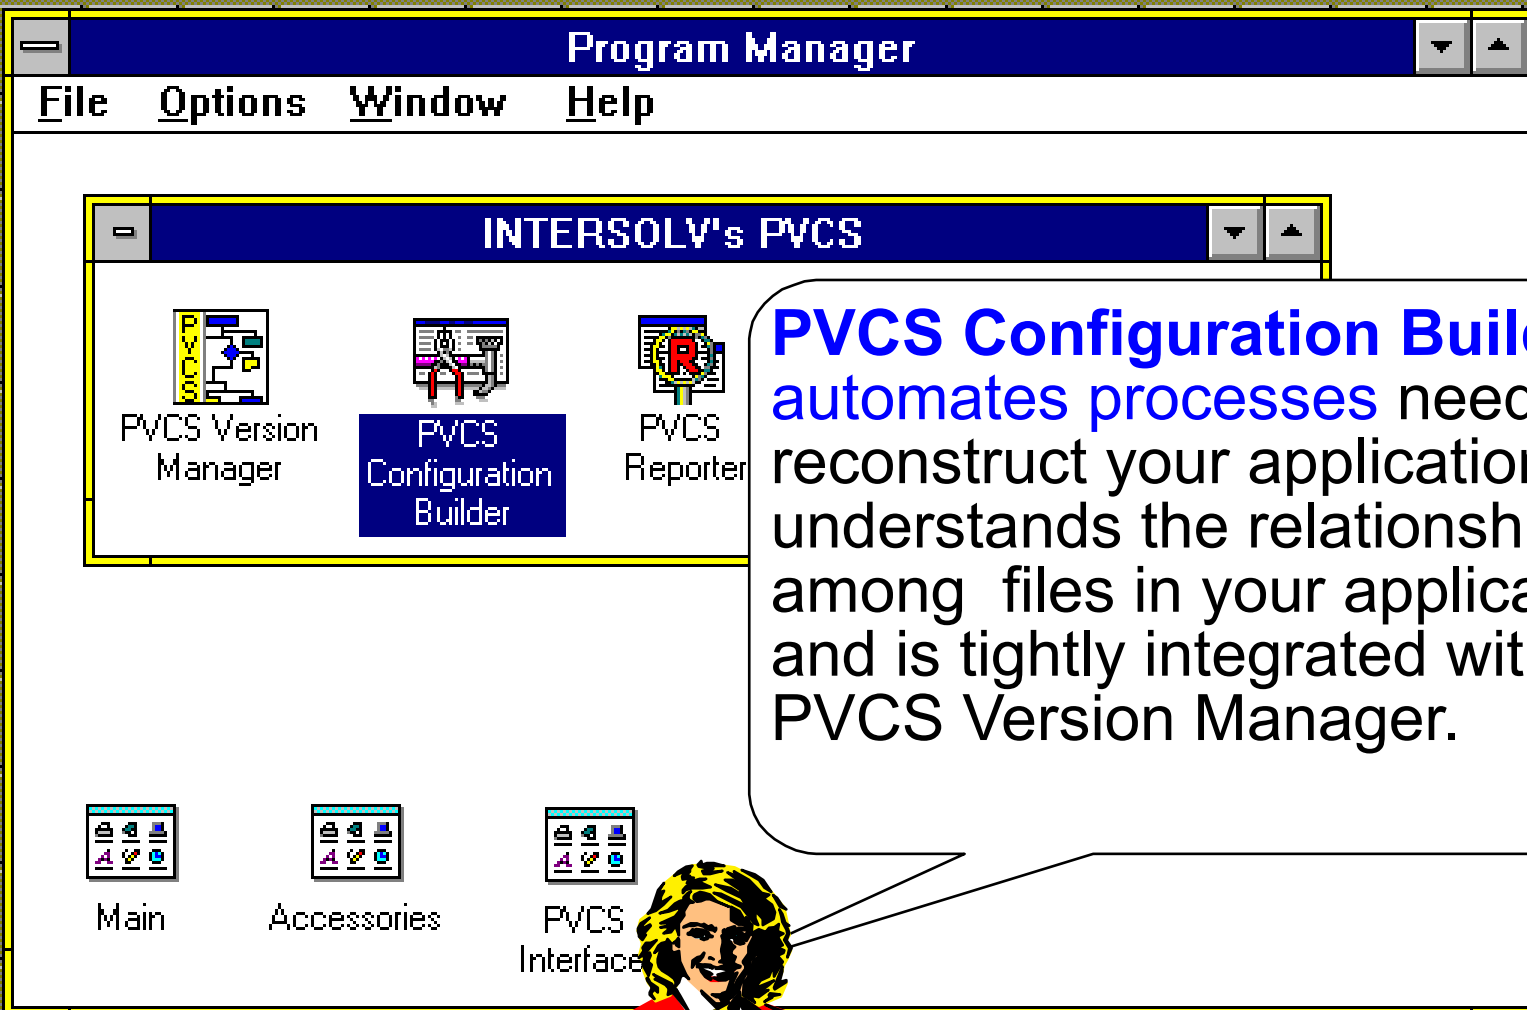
Program Manager

File Options Window Help

INTERSOLV's PVCS

PVCS

PVCS Version Manager

PVCS Configuration Builder

PVCS Reporter

PVCS Configuration Buil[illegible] automates processes need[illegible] reconstruct your applicatio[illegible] understands the relationsh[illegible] among files in your applica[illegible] and is tightly integrated wit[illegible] PVCS Version Manager.

Main

Accessories

PVCS Interface